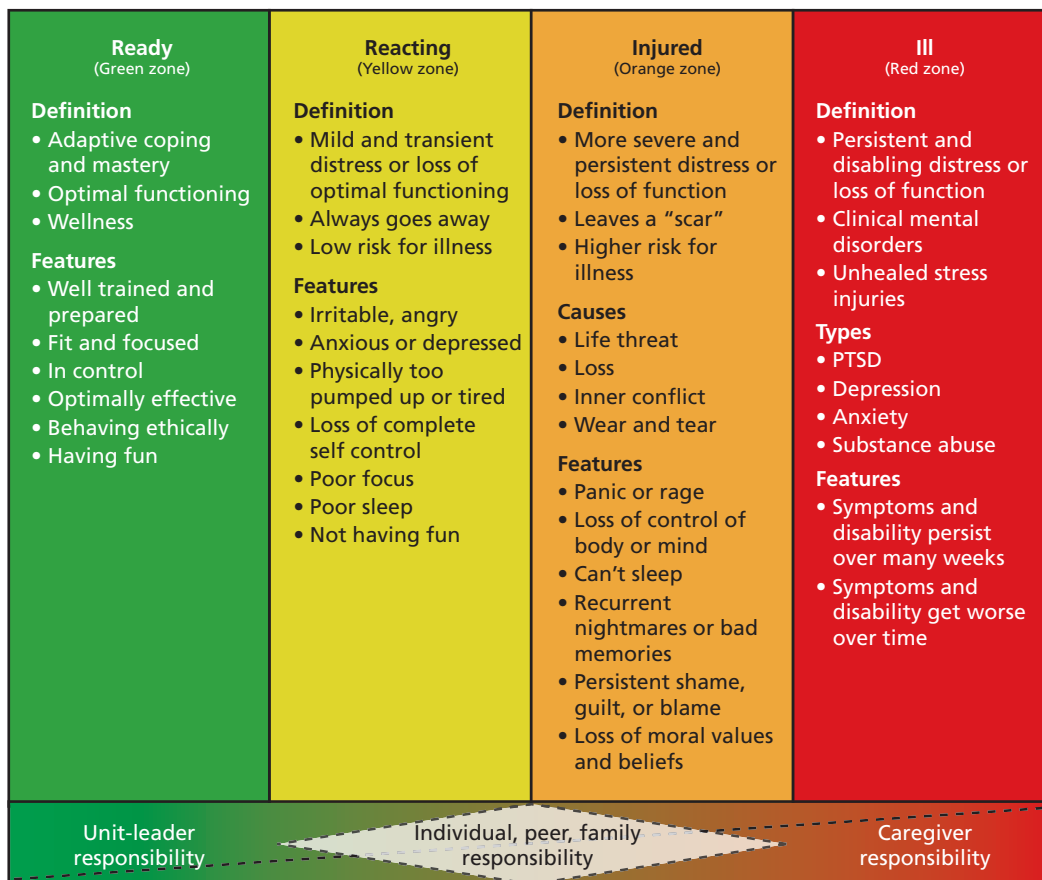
Ready
(Green zone)

Definition
• Adaptive coping and mastery
• Optimal functioning
• Wellness

Features
• Well trained and prepared
• Fit and focused
• In control
• Optimally effective
• Behaving ethically
• Having fun

Reacting
(Yellow zone)

Definition
• Mild and transient distress or loss of optimal functioning
• Always goes away
• Low risk for illness

Features
• Irritable, angry
• Anxious or depressed
• Physically too pumped up or tired
• Loss of complete self control
• Poor focus
• Poor sleep
• Not having fun

Injured
(Orange zone)

Definition
• More severe and persistent distress or loss of function
• Leaves a "scar"
• Higher risk for illness

Causes
• Life threat
• Loss
• Inner conflict
• Wear and tear

Features
• Panic or rage
• Loss of control of body or mind
• Can't sleep
• Recurrent nightmares or bad memories
• Persistent shame, guilt, or blame
• Loss of moral values and beliefs

Ill
(Red zone)

Definition
• Persistent and disabling distress or loss of function
• Clinical mental disorders
• Unhealed stress injuries

Types
• PTSD
• Depression
• Anxiety
• Substance abuse

Features
• Symptoms and disability persist over many weeks
• Symptoms and disability get worse over time

Unit-leader responsibility

Individual, peer, family responsibility

Caregiver responsibility